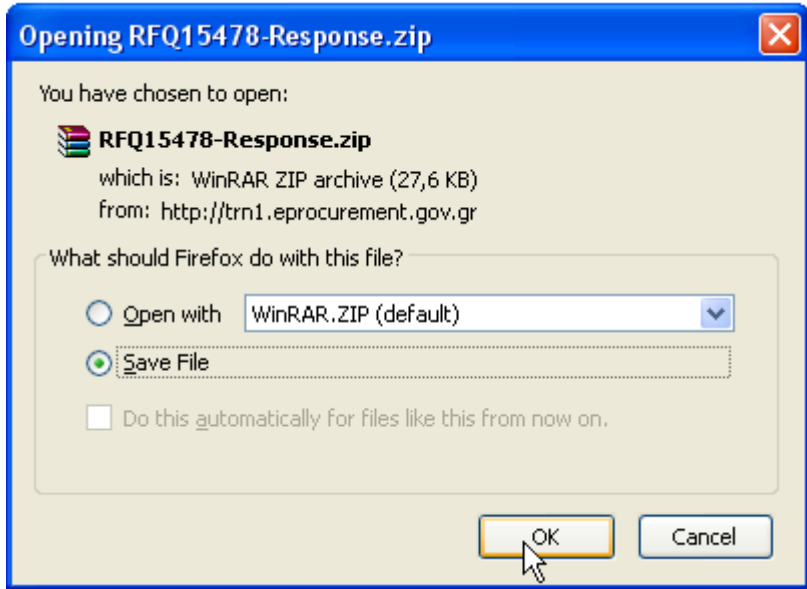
Opening RFQ15478-Response.zip

You have chosen to open:

RFQ15478-Response.zip

which is: WinRAR ZIP archive (27,6 KB)

from: http://trn1.eprocurement.gov.gr

What should Firefox do with this file?

Open with WinRAR.ZIP (default)

Save File

Do this automatically for files like this from now on.

OK

Cancel